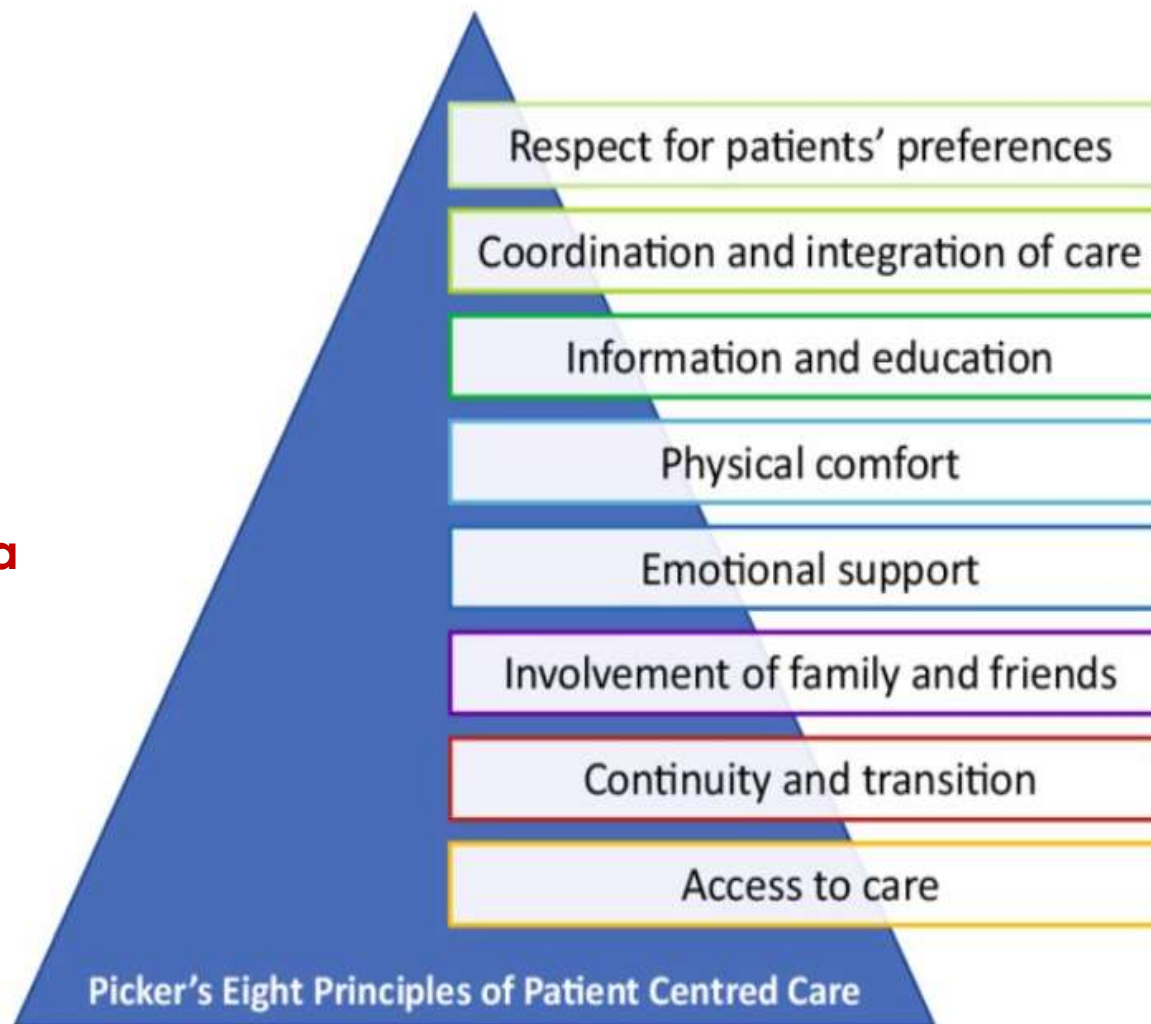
a

Respect for patients' preferences

Coordination and integration of care

Information and education

Physical comfort

Emotional support

Involvement of family and friends

Continuity and transition

Access to care

Picker's Eight Principles of Patient Centred Care